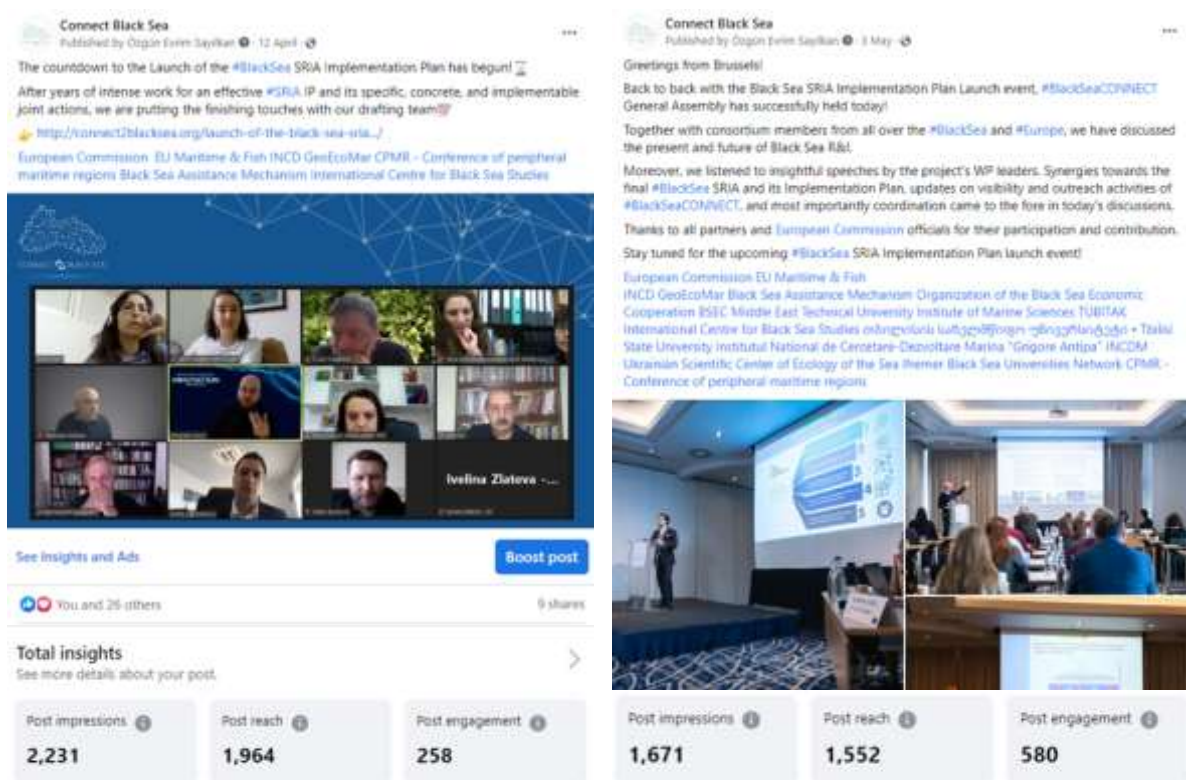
Connect Black Sea
Published by Özgün Evrim Sayılkan · 12 April ·

The countdown to the Launch of the #BlackSea SRIA Implementation Plan has begun! ⌛

After years of intense work for an effective #SRIA IP and its specific, concrete, and implementable joint actions, we are putting the finishing touches with our drafting team💯

👉 http://connect2blacksea.org/launch-of-the-black-sea-sria.../

European Commission EU Maritime & Fish INCD GeoEcoMar CPMR - Conference of peripheral maritime regions Black Sea Assistance Mechanism International Centre for Black Sea Studies

Ivelina Zlatova -...

See Insights and Ads

Boost post

You and 26 others

9 shares

Total insights
See more details about your post.

Post impressions
2,231

Post reach
1,964

Post engagement
258

Connect Black Sea
Published by Özgün Evrim Sayılkan · 3 May ·

Greetings from Brussels!

Back to back with the Black Sea SRIA Implementation Plan Launch event, #BlackSeaCONNECT General Assembly has successfully held today!

Together with consortium members from all over the #BlackSea and #Europe, we have discussed the present and future of Black Sea R&I.

Moreover, we listened to insightful speeches by the project's WP leaders. Synergies towards the final #BlackSea SRIA and its Implementation Plan, updates on visibility and outreach activities of #BlackSeaCONNECT, and most importantly coordination came to the fore in today's discussions.

Thanks to all partners and European Commission officials for their participation and contribution.

Stay tuned for the upcoming #BlackSea SRIA Implementation Plan launch event!

European Commission EU Maritime & Fish
INCD GeoEcoMar Black Sea Assistance Mechanism Organization of the Black Sea Economic Cooperation BSEC Middle East Technical University Institute of Marine Sciences TUBITAK International Centre for Black Sea Studies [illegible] - Tbilisi State University Institutul National de Cercetare-Dezvoltare Marina "Grigore Antipa" INCDM Ukrainian Scientific Center of Ecology of the Sea Iremer Black Sea Universities Network CPMR - Conference of peripheral maritime regions

Post impressions
1,671

Post reach
1,552

Post engagement
580